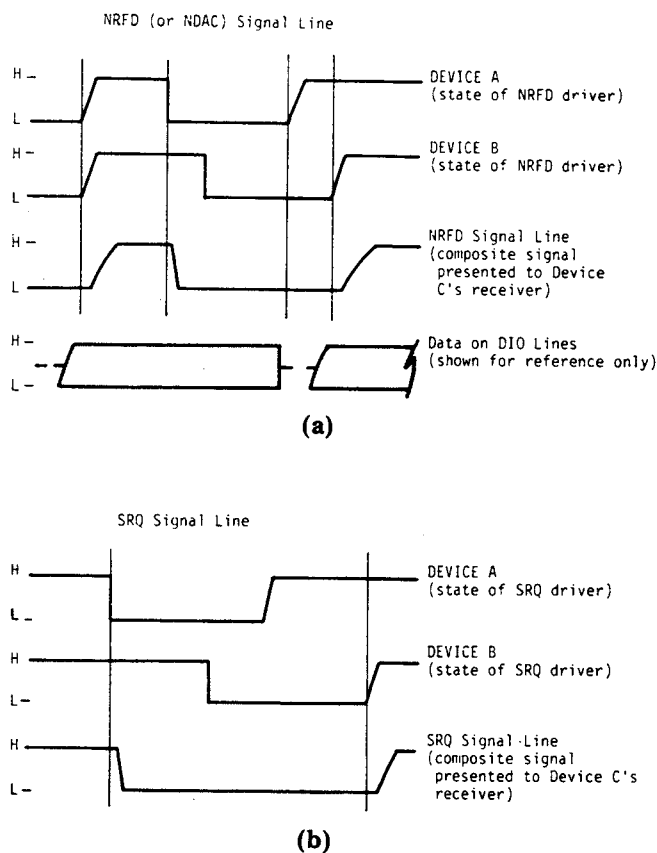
NRFD (or NDAC) Signal Line

H
L
DEVICE A (state of NRFD driver)

H
L
DEVICE B (state of NRFD driver)

H
L
NRFD Signal Line (composite signal presented to Device C's receiver)

H
L
Data on DIO Lines (shown for reference only)

(a)

SRQ Signal Line

H
L
DEVICE A (state of SRQ driver)

H
L
DEVICE B (state of SRQ driver)

H
L
SRQ Signal Line (composite signal presented to Device C's receiver)

(b)